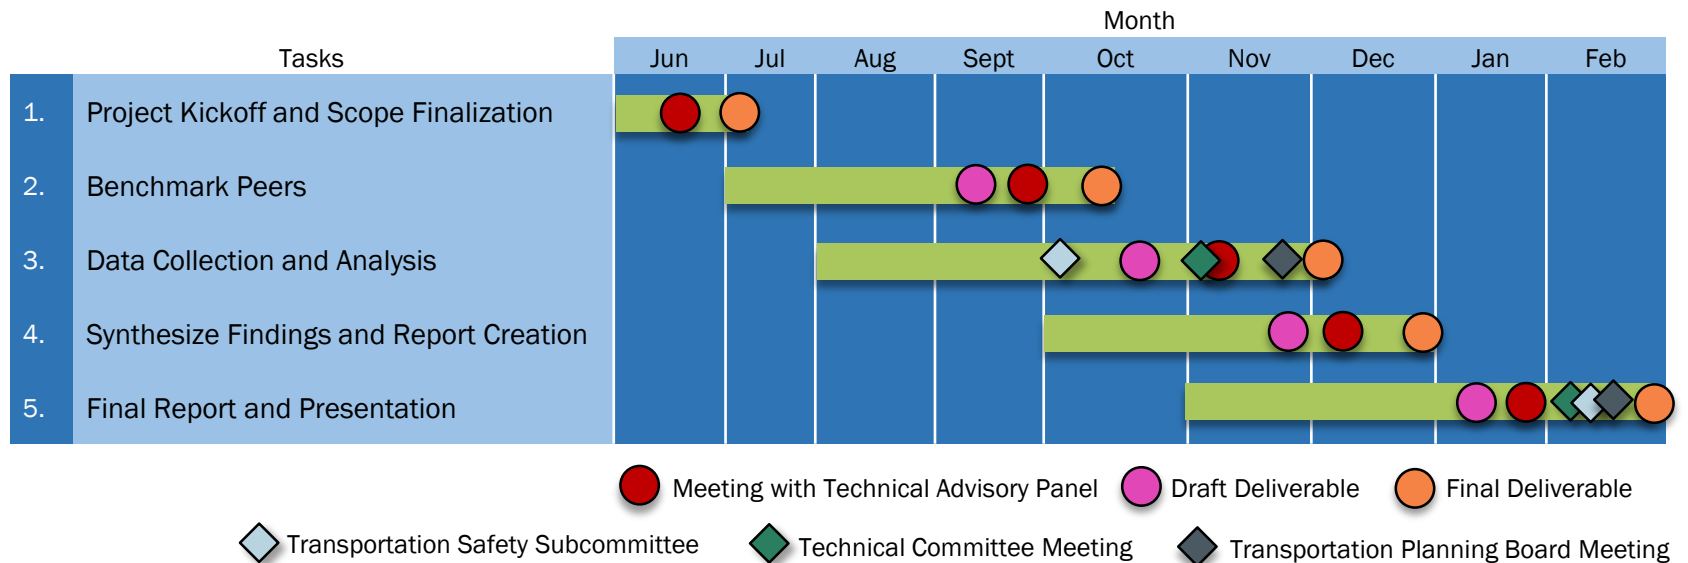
Month

| Tasks | Jun | Jul | Aug | Sept | Oct | Nov | Dec | Jan | Feb |
|---|---|---|---|---|---|---|---|---|---|
| 1. Project Kickoff and Scope Finalization | | | | | | | | | |
| 2. Benchmark Peers | | | | | | | | | |
| 3. Data Collection and Analysis | | | | | | | | | |
| 4. Synthesize Findings and Report Creation | | | | | | | | | |
| 5. Final Report and Presentation | | | | | | | | | |

Meeting with Technical Advisory Panel
Draft Deliverable
Final Deliverable
Transportation Safety Subcommittee
Technical Committee Meeting
Transportation Planning Board Meeting